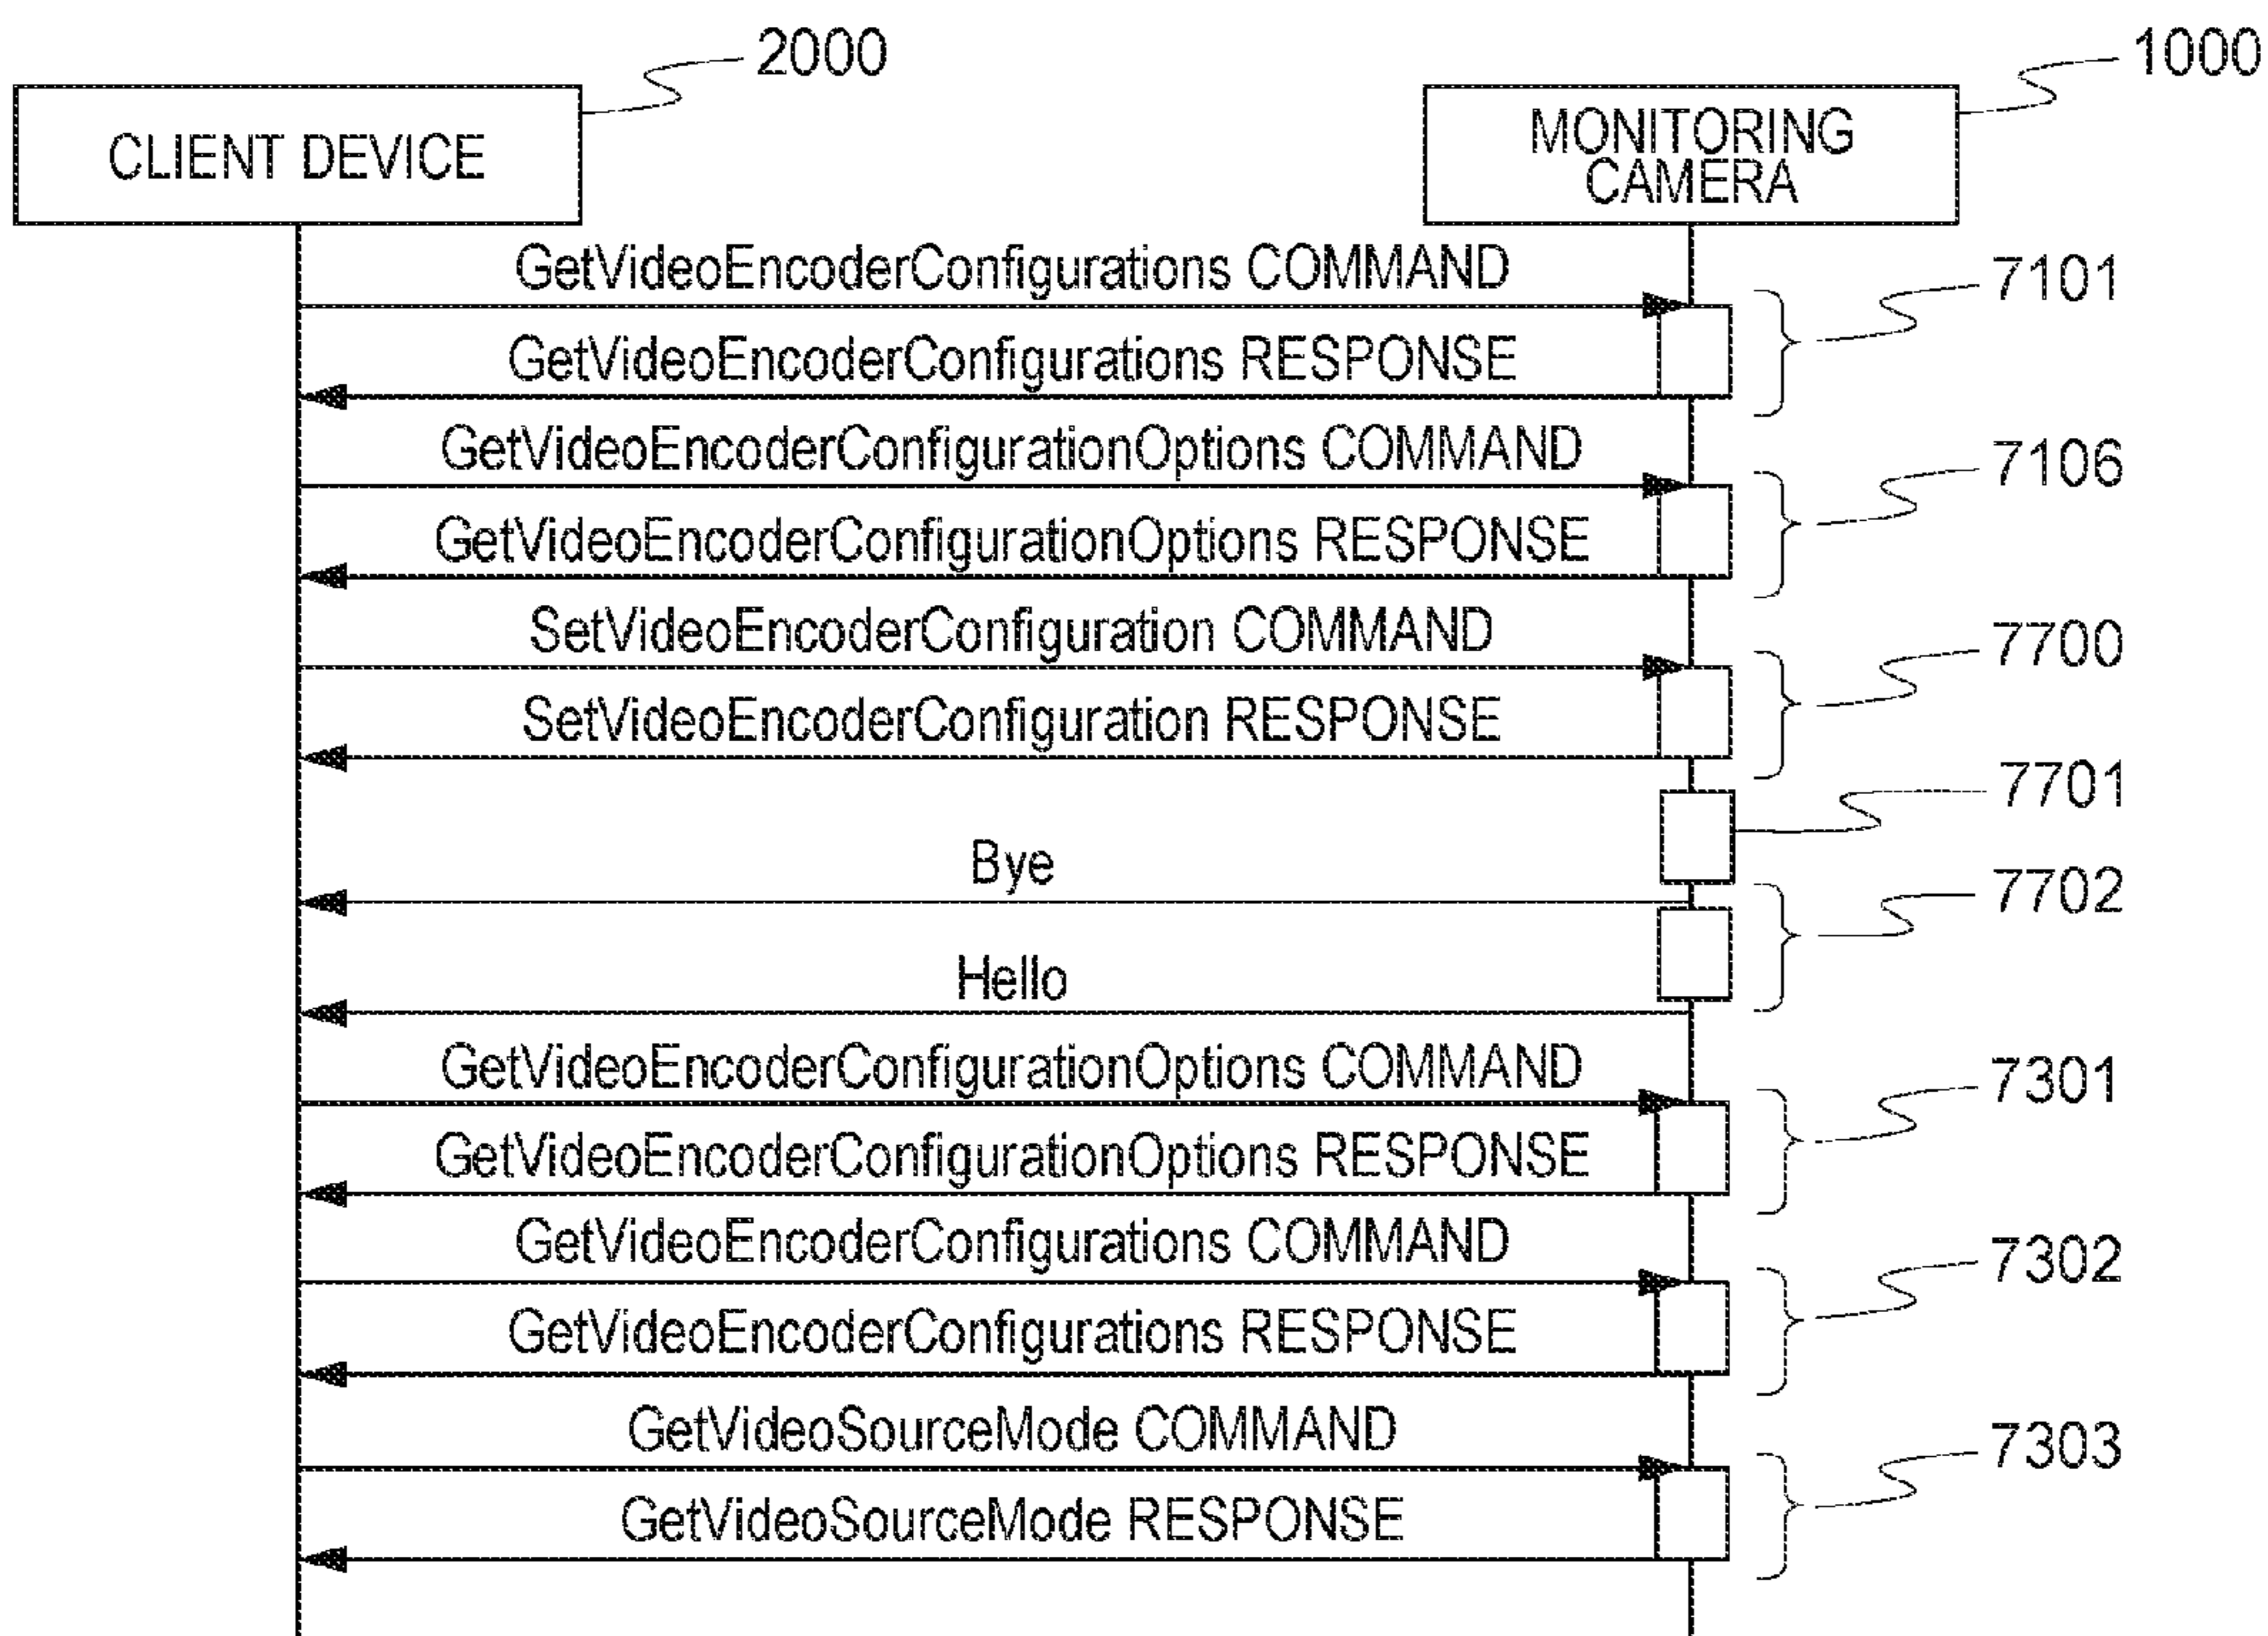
2000

1000

CLIENT DEVICE

MONITORING CAMERA

GetVideoEncoderConfigurations COMMAND

7101

GetVideoEncoderConfigurations RESPONSE

GetVideoEncoderConfigurationOptions COMMAND

7106

GetVideoEncoderConfigurationOptions RESPONSE

SetVideoEncoderConfiguration COMMAND

7700

SetVideoEncoderConfiguration RESPONSE

7701

Bye

7702

Hello

GetVideoEncoderConfigurationOptions COMMAND

7301

GetVideoEncoderConfigurationOptions RESPONSE

GetVideoEncoderConfigurations COMMAND

7302

GetVideoEncoderConfigurations RESPONSE

GetVideoSourceMode COMMAND

7303

GetVideoSourceMode RESPONSE